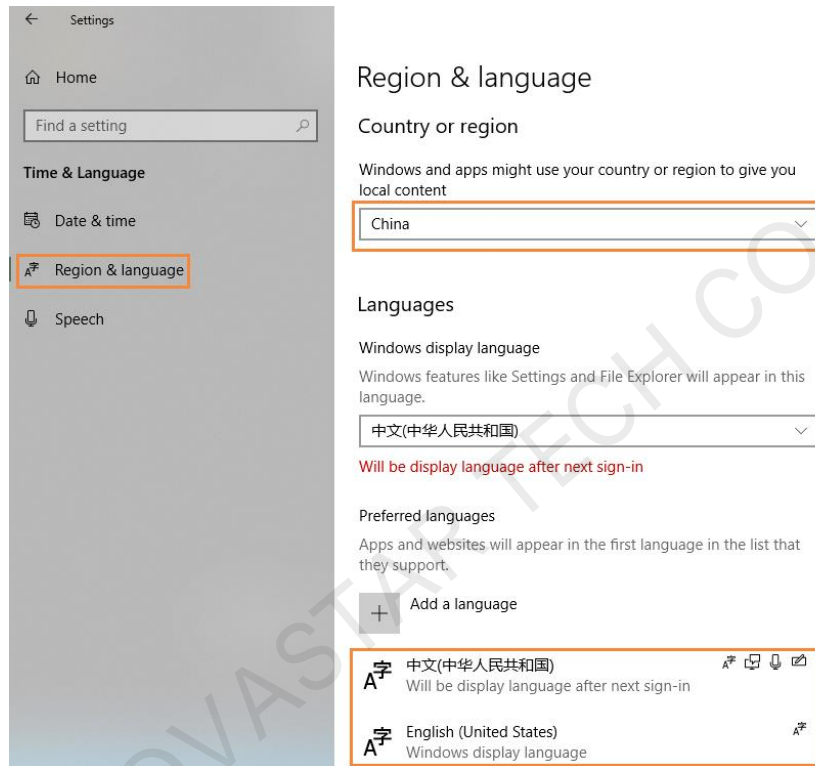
Settings

Home

Find a setting

Time & Language

Date & time

Region & language

Speech

Region & language

Country or region

Windows and apps might use your country or region to give you local content

China

Languages

Windows display language

Windows features like Settings and File Explorer will appear in this language.

中文(中华人民共和国)

Will be display language after next sign-in

Preferred languages

Apps and websites will appear in the first language in the list that they support.

Add a language

中文(中华人民共和国)
Will be display language after next sign-in

English (United States)
Windows display language

NOVASTAR TECH CO